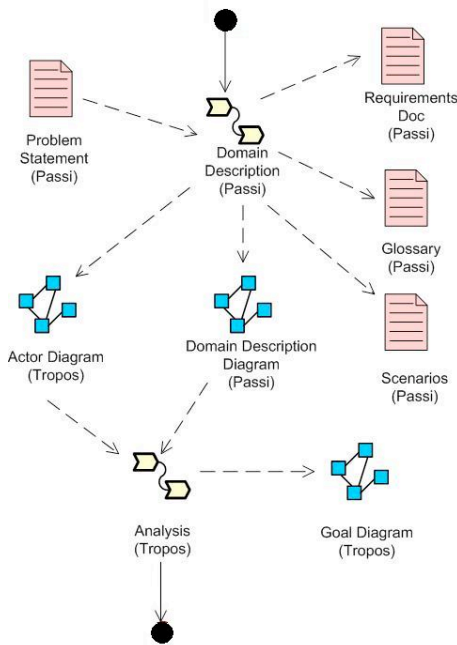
Problem Statement (Passi)

Domain Description (Passi)

Requirements Doc (Passi)

Glossary (Passi)

Actor Diagram (Tropos)

Domain Description Diagram (Passi)

Scenarios (Passi)

Analysis (Tropos)

Goal Diagram (Tropos)